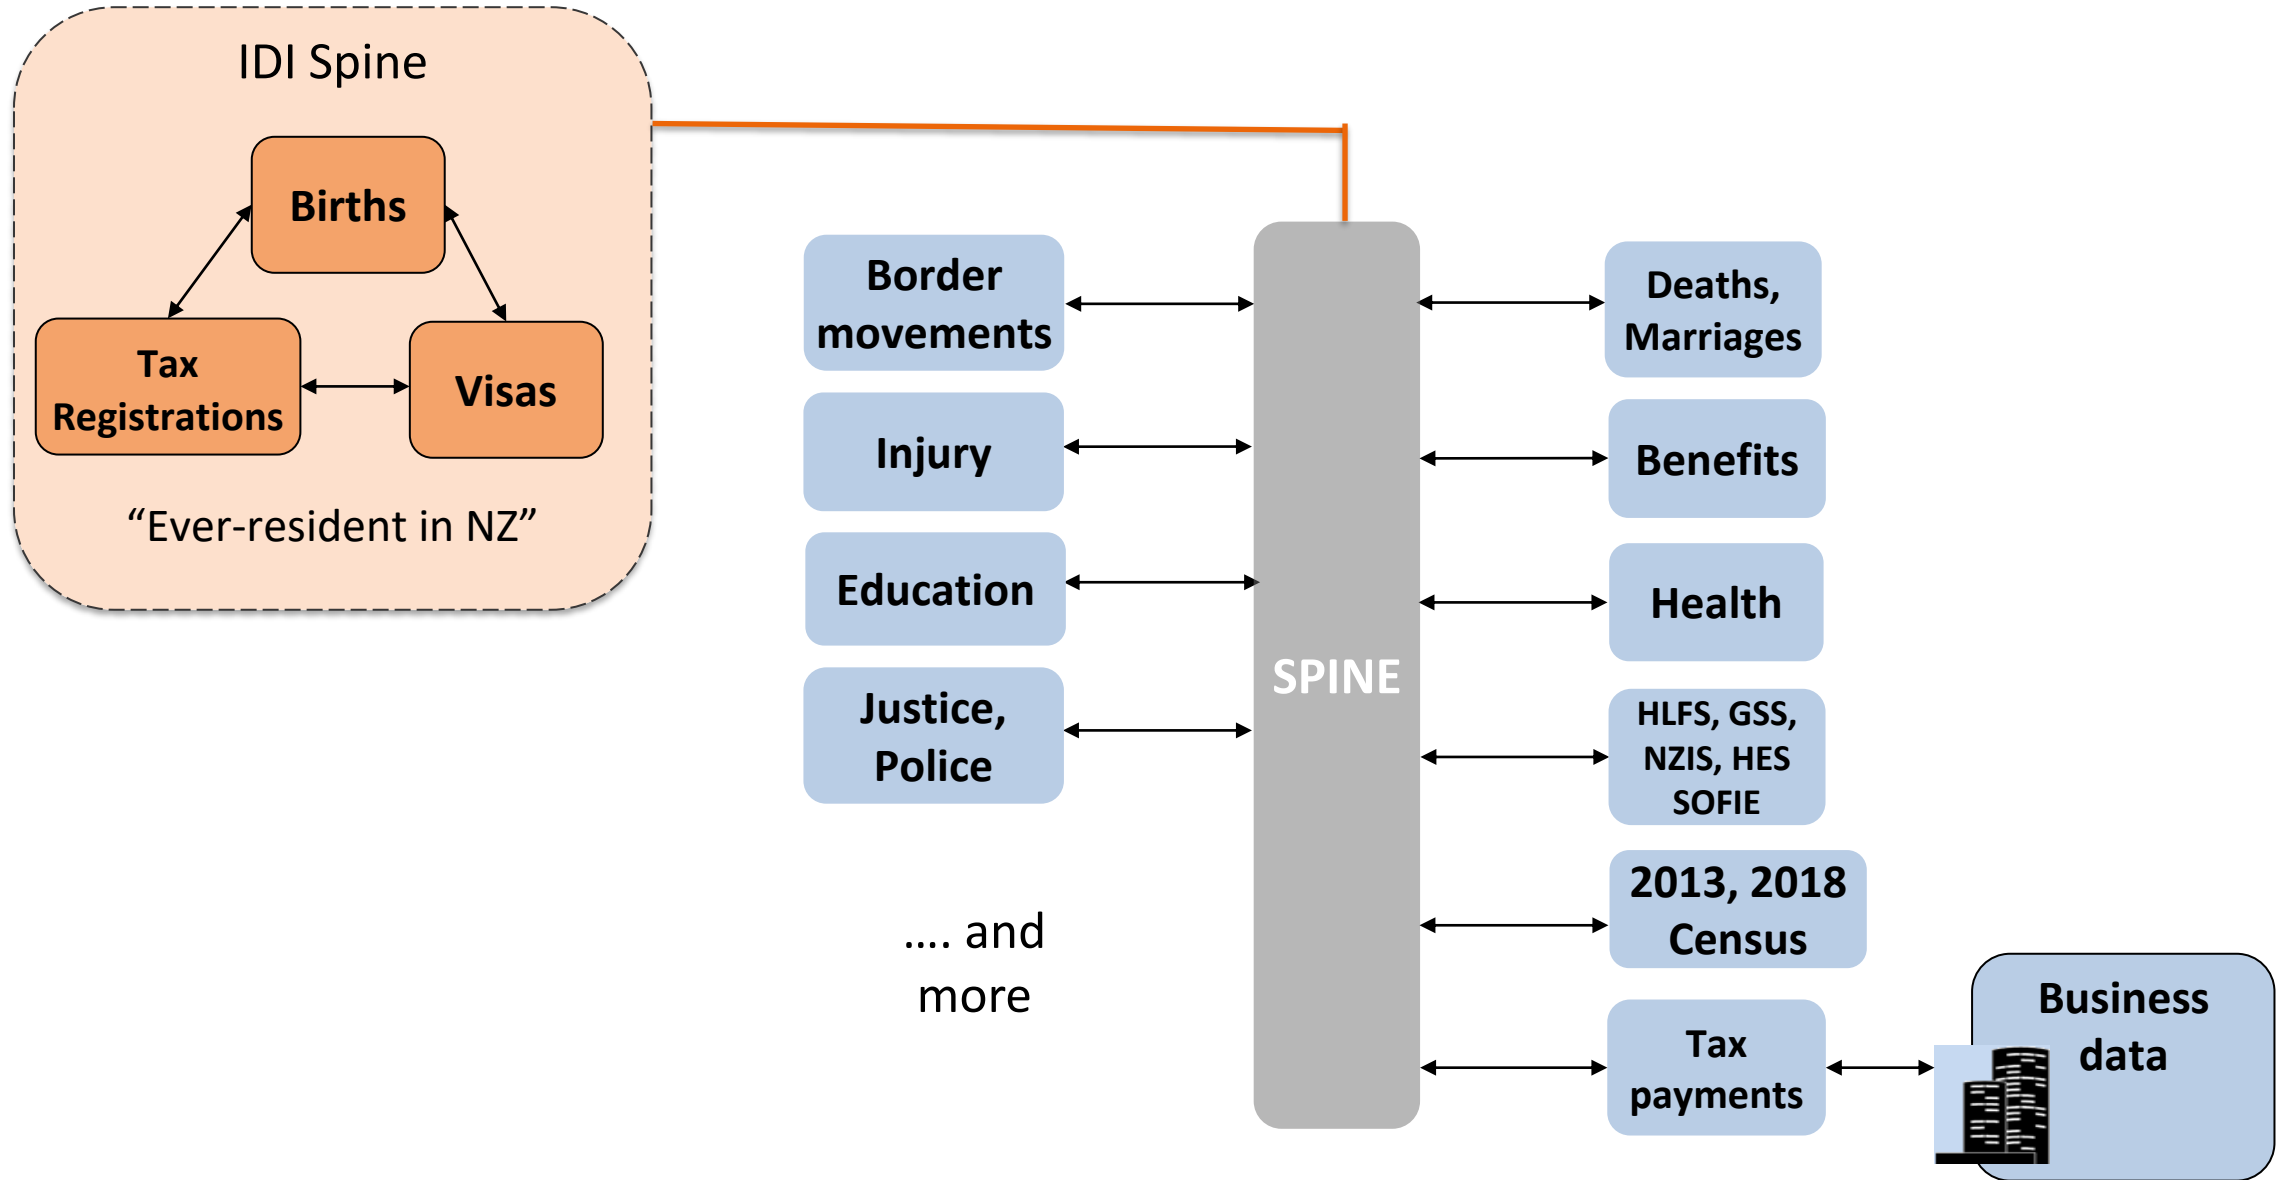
IDI Spine

Births

Tax Registrations

Visas

“Ever-resident in NZ”

Border movements

Injury

Education

Justice, Police

.... and more

SPINE

Deaths, Marriages

Benefits

Health

HLFS, GSS, NZIS, HES SOFIE

2013, 2018 Census

Tax payments

Business data